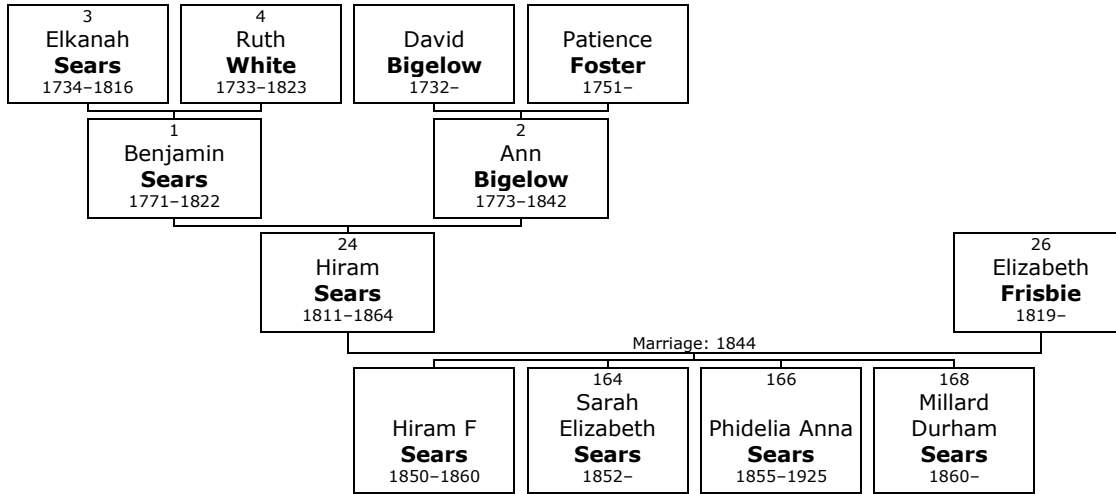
3
Elkanah
**Sears**
1734–1816

4
Ruth
**White**
1733–1823

David
**Bigelow**
1732–

Patience
**Foster**
1751–

1
Benjamin
**Sears**
1771–1822

2
Ann
**Bigelow**
1773–1842

24
Hiram
**Sears**
1811–1864

26
Elizabeth
**Frisbie**
1819–

Marriage: 1844

Hiram F
**Sears**
1850–1860

164
Sarah
Elizabeth
**Sears**
1852–

166
Phidelia Anna
**Sears**
1855–1925

168
Millard
Durham
**Sears**
1860–